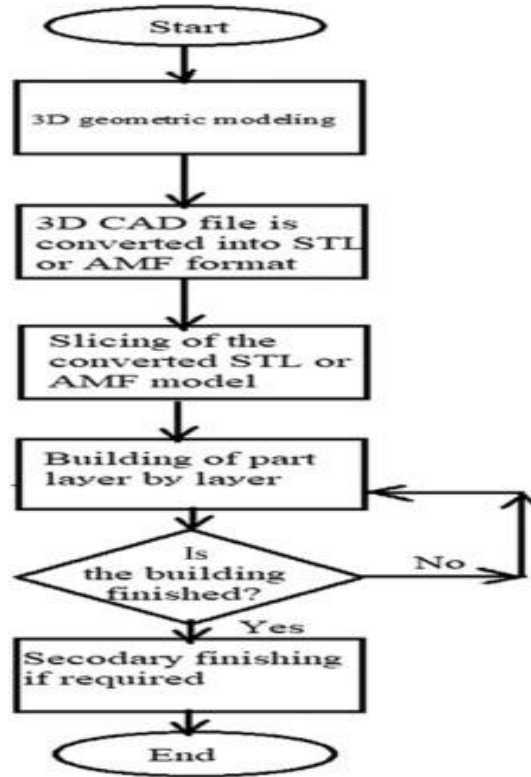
Start

3D geometric modeling

3D CAD file is converted into STL or AMF format

Slicing of the converted STL or AMF model

Building of part layer by layer

Is the building finished?

No

Yes

Secodary finishing if required

End